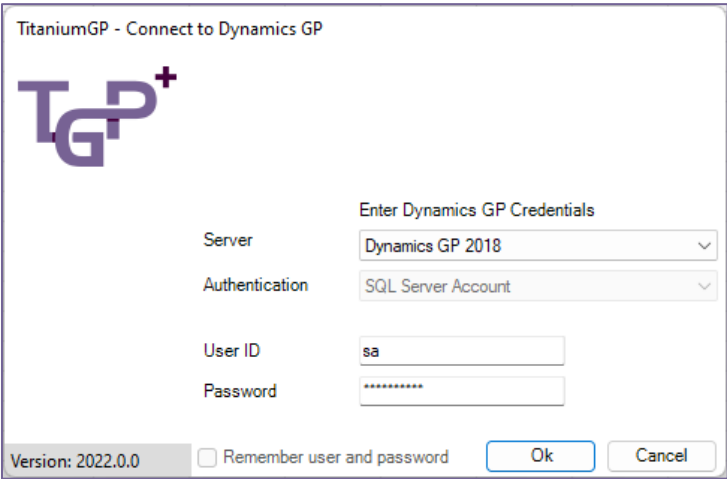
TitaniumGP - Connect to Dynamics GP

TGP+

Enter Dynamics GP Credentials

Server
Dynamics GP 2018

Authentication
SQL Server Account

User ID
sa

Password
**********

Version: 2022.0.0

Remember user and password

Ok

Cancel